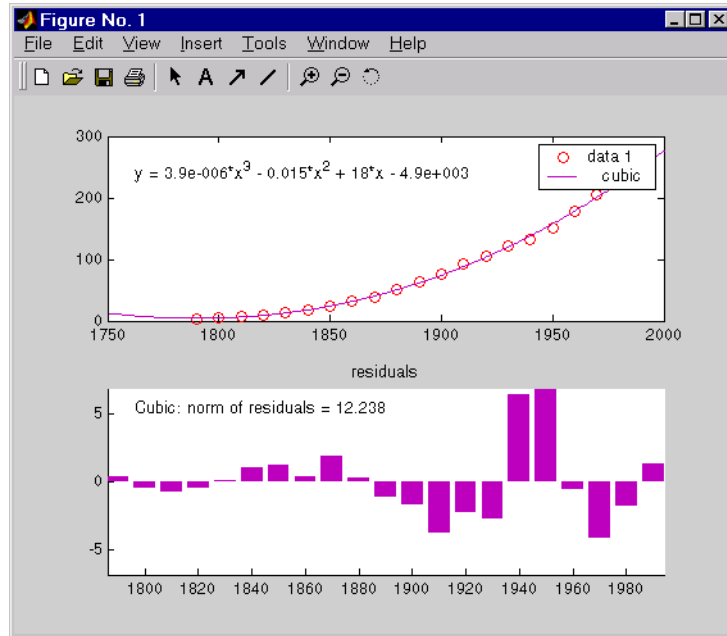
Figure No. 1

File Edit View Insert Tools Window Help

300

200

100

0

1750 1800 1850 1900 1950 2000

$y = 3.9e\text{-}006*x^3 - 0.015*x^2 + 18*x - 4.9e+003$

data 1

cubic

residuals

Cubic: norm of residuals = 12.238

5

0

-5

1800 1820 1840 1860 1880 1900 1920 1940 1960 1980